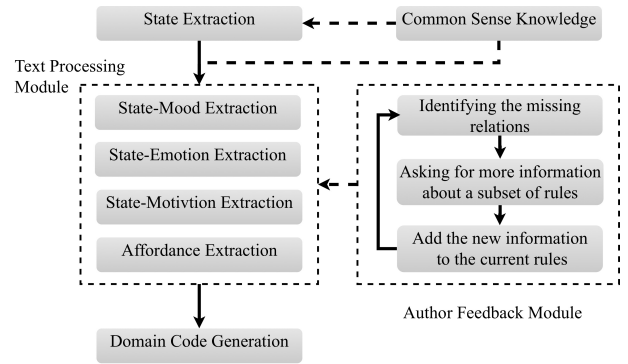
State Extraction

Common Sense Knowledge

Text Processing Module

State-Mood Extraction

State-Emotion Extraction

State-Motivtion Extraction

Affordance Extraction

Identifying the missing relations

Asking for more information about a subset of rules

Add the new information to the current rules

Author Feedback Module

Domain Code Generation